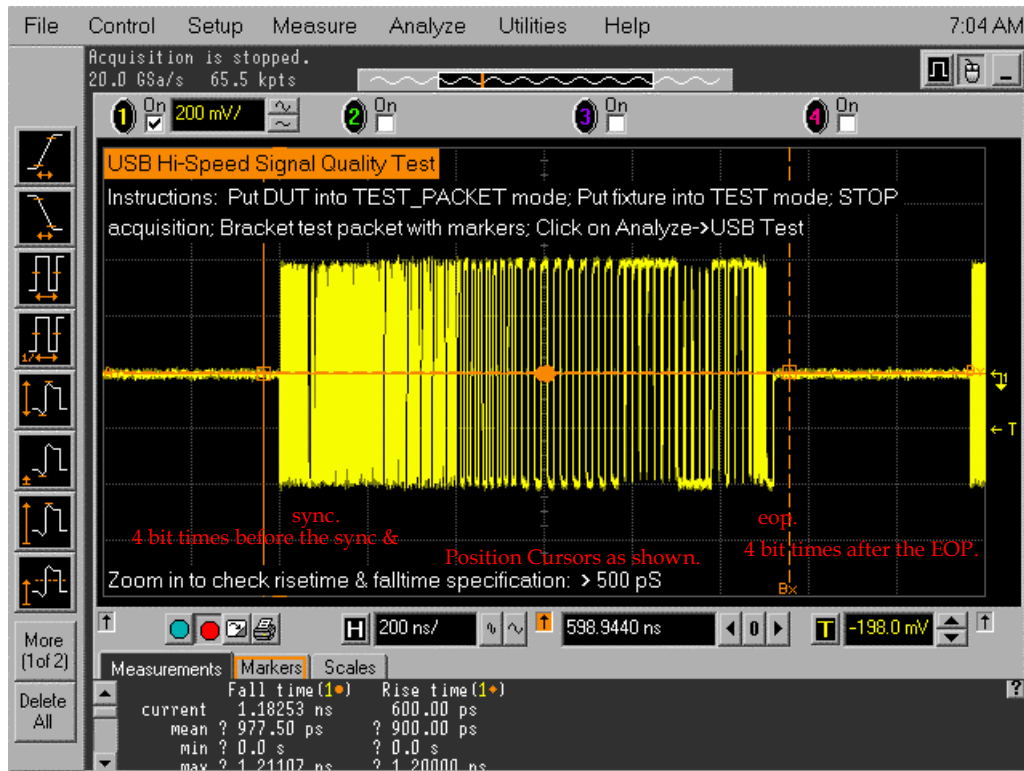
File Control Setup Measure Analyze Utilities Help 7:04 AM

Acquisition is stopped.
20.0 GSa/s 65.5 kpts

1 On 200 mV/ 2 On 3 On 4 On

USB Hi-Speed Signal Quality Test
Instructions: Put DUT into TEST_PACKET mode; Put fixture into TEST mode; STOP acquisition; Bracket test packet with markers; Click on Analyze->USB Test

T1
← T

sync.
4 bit times before the sync &
Position Cursors as shown.
eop.
4 bit times after the EOP.
Zoom in to check risetime & falltime specification: > 500 pS
Bx

More (1of 2)
Delete All

H 200 ns/ 598.9440 ns 0 T -198.0 mV

Measurements Markers Scales

| | Fall time(1) | Rise time(1) |
|---|---|---|
| current | 1.18253 ns | 600.00 ps |
| mean | ? 977.50 ps | ? 900.00 ps |
| min | ? 0.0 s | ? 0.0 s |
| max | ? 1.21107 ns | ? 1.20000 ns |

?